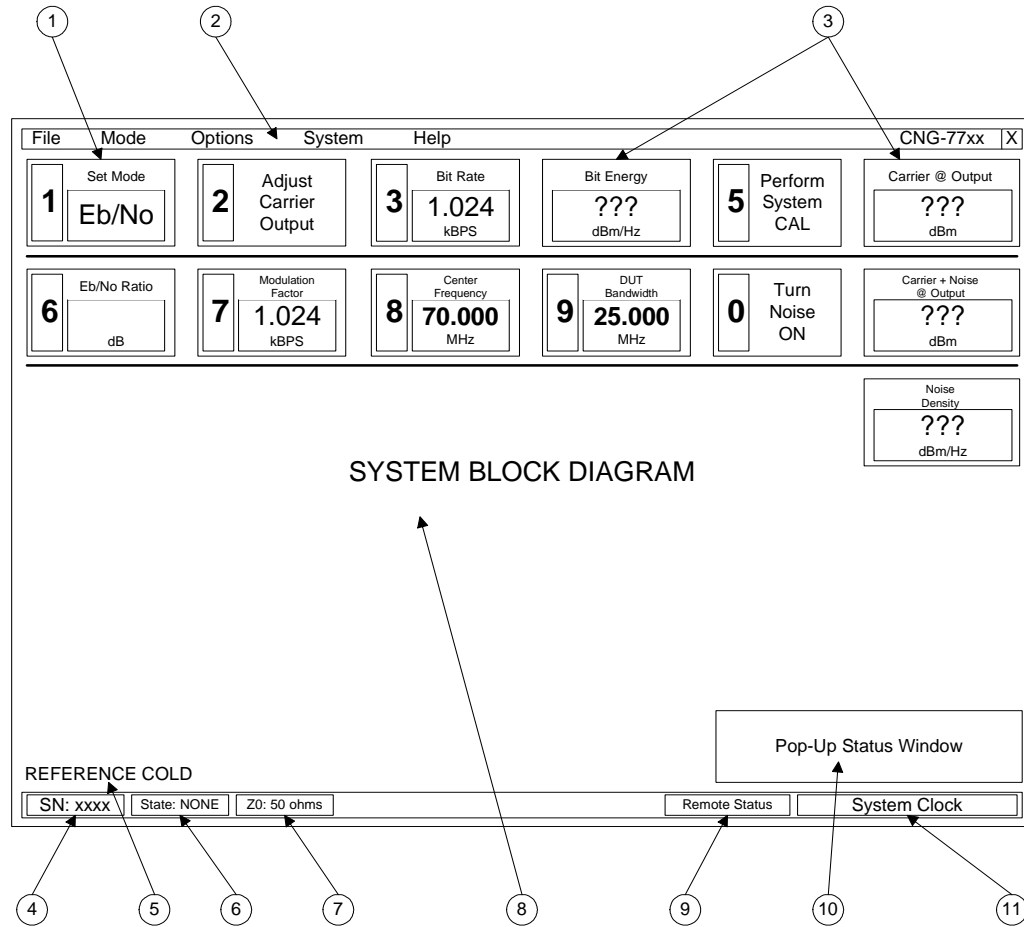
1
2
3

File Mode Options System Help CNG-77xx X

1
Set Mode
Eb/No

2
Adjust Carrier Output

3
Bit Rate
1.024
kBPS

Bit Energy
???
dBm/Hz

5
Perform System CAL

Carrier @ Output
???
dBm

6
Eb/No Ratio
dB

7
Modulation Factor
1.024
kBPS

8
Center Frequency
70.000
MHz

9
DUT Bandwidth
25.000
MHz

0
Turn Noise ON

Carrier + Noise @ Output
???
dBm

Noise Density
???
dBm/Hz

SYSTEM BLOCK DIAGRAM

Pop-Up Status Window

REFERENCE COLD

SN: xxxx | State: NONE | Z0: 50 ohms | Remote Status | System Clock

4
5
6
7
8
9
10
11